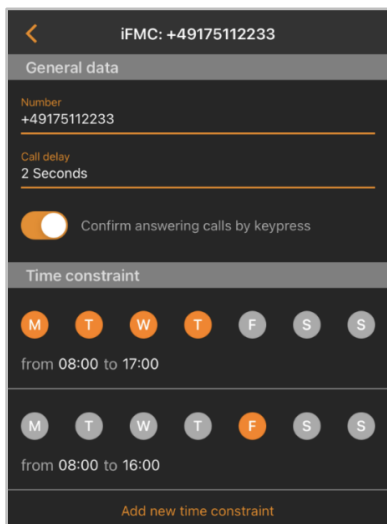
iFMC: +49175112233

General data

Number
+49175112233

Call delay
2 Seconds

Confirm answering calls by keypress

Time constraint

M T W T F S S

from 08:00 to 17:00

M T W T F S S

from 08:00 to 16:00

Add new time constraint